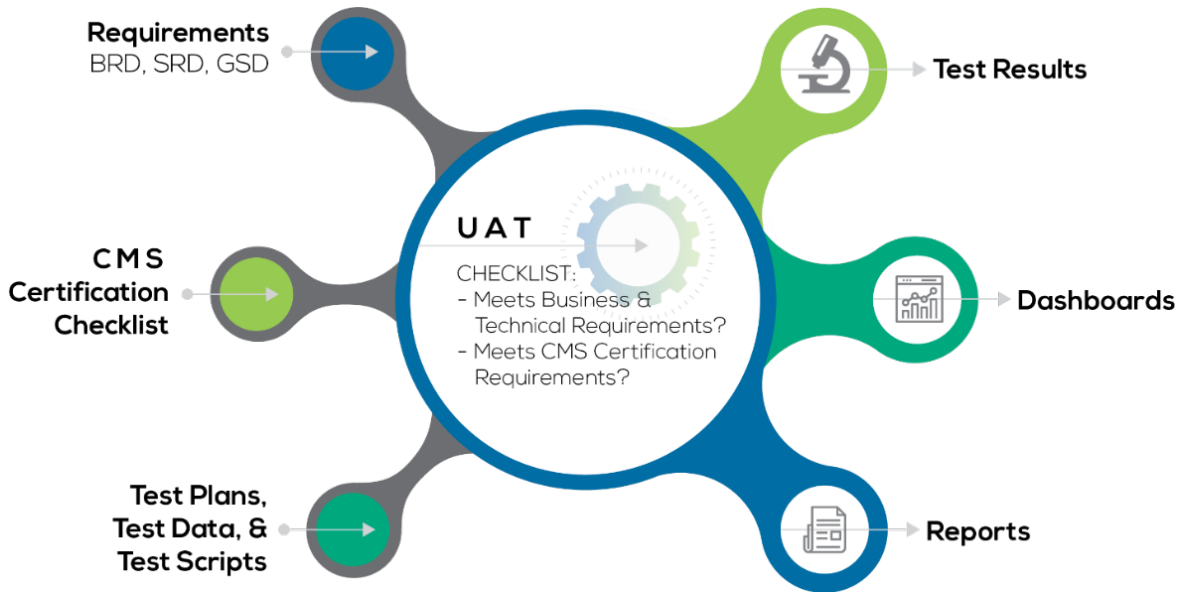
Requirements
BRD, SRD, GSD

CMS
Certification
Checklist

Test Plans,
Test Data, &
Test Scripts

UAT

CHECKLIST:
- Meets Business & Technical Requirements?
- Meets CMS Certification Requirements?

Test Results

Dashboards

Reports